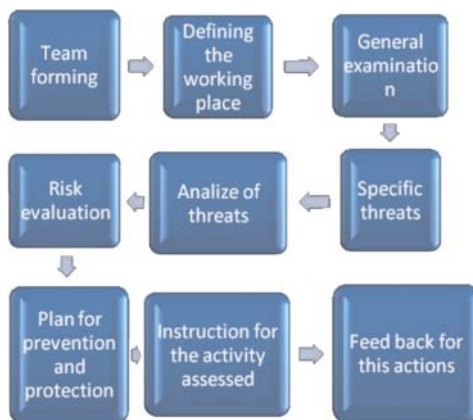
Team forming

Defining the working place

General examination

Specific threats

Analize of threats

Risk evaluation

Plan for prevention and protection

Instruction for the activity assessed

Feed back for this actions